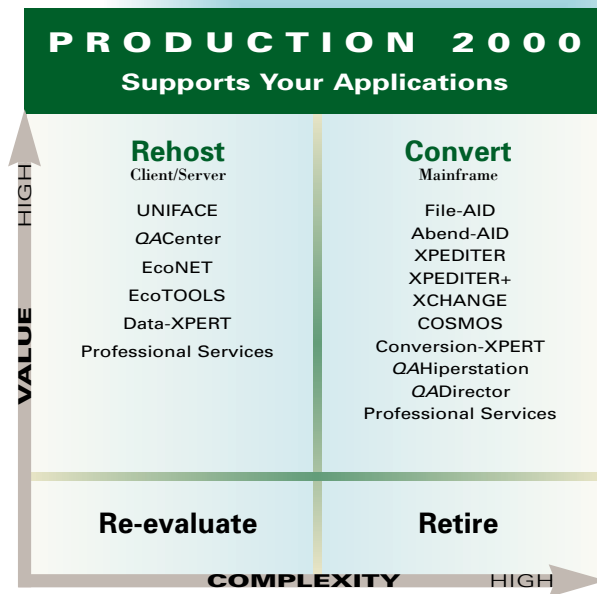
PRODUCTION 2000
Supports Your Applications

HIGH

VALUE

Rehost
Client/Server

UNIFACE
QACenter
EcoNET
EcoTOOLS
Data-XPERT
Professional Services

Convert
Mainframe

File-AID
Abend-AID
XPEDITER
XPEDITER+
XCHANGE
COSMOS
Conversion-XPERT
QAHiperstation
QADirector
Professional Services

Re-evaluate

Retire

COMPLEXITY

HIGH